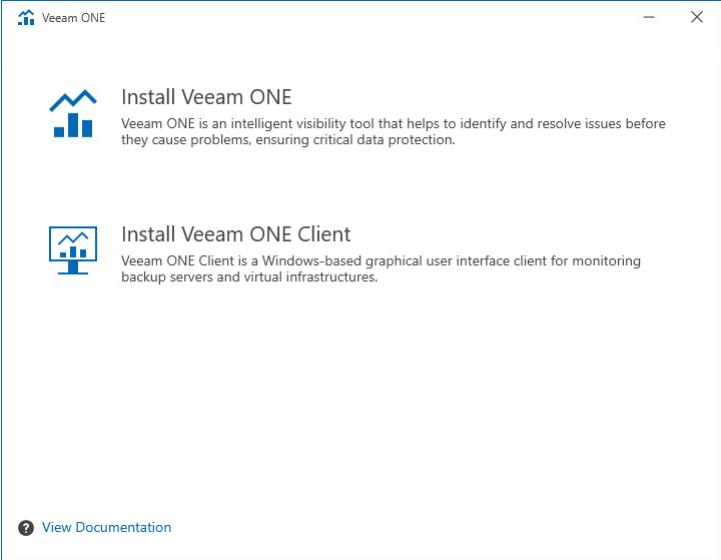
Veeam ONE

Install Veeam ONE
Veeam ONE is an intelligent visibility tool that helps to identify and resolve issues before they cause problems, ensuring critical data protection.

Install Veeam ONE Client
Veeam ONE Client is a Windows-based graphical user interface client for monitoring backup servers and virtual infrastructures.

View Documentation